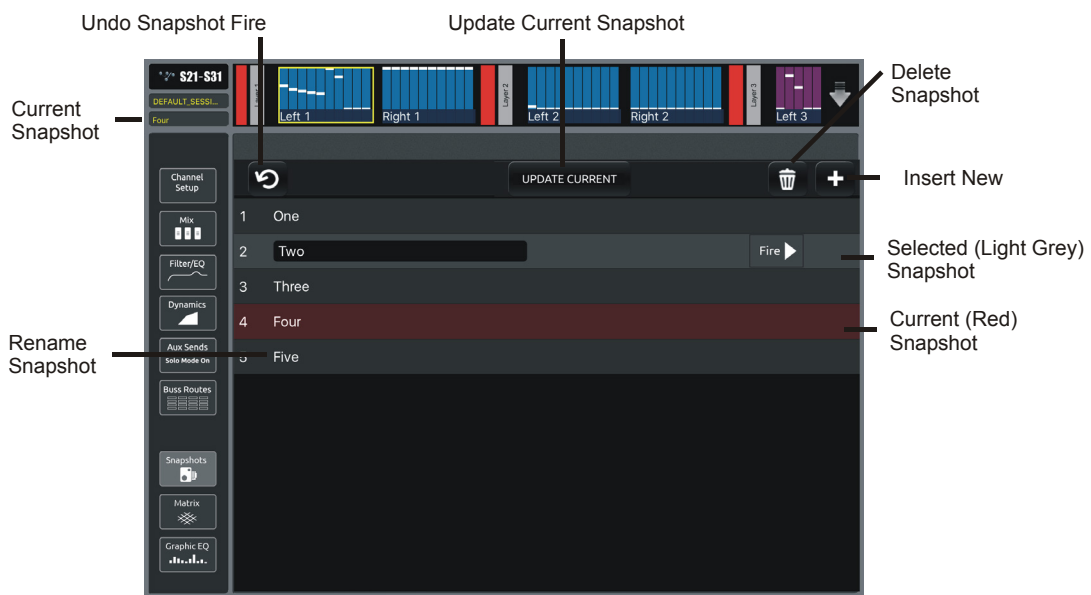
Undo Snapshot Fire

Update Current Snapshot

Delete Snapshot

Current Snapshot

S21-S31

DEFAULT_SESSI...

Four

Left 1

Right 1

Layer 2

Left 2

Right 2

Layer 3

Left 3

Channel Setup

Mix

Filter/EQ

Dynamics

Aux Sends
Solo Mode On

Buss Routes

Snapshots

Matrix

Graphic EQ

UPDATE CURRENT

Insert New

1 One

2 Two

Fire

Selected (Light Grey) Snapshot

3 Three

4 Four

Current (Red) Snapshot

Rename Snapshot

5 Five